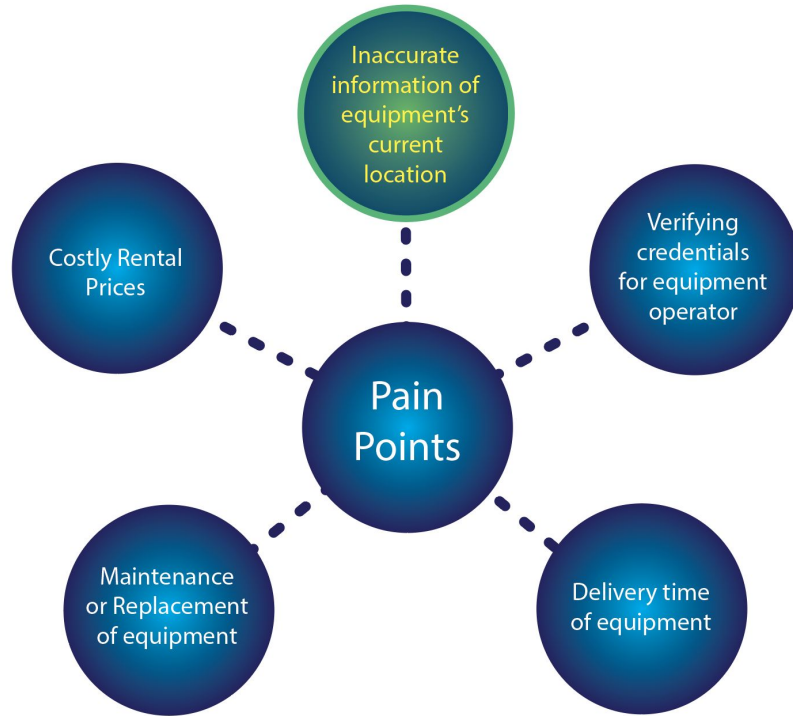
Inaccurate information of equipment's current location

Costly Rental Prices

Verifying credentials for equipment operator

Pain Points

Maintenance or Replacement of equipment

Delivery time of equipment